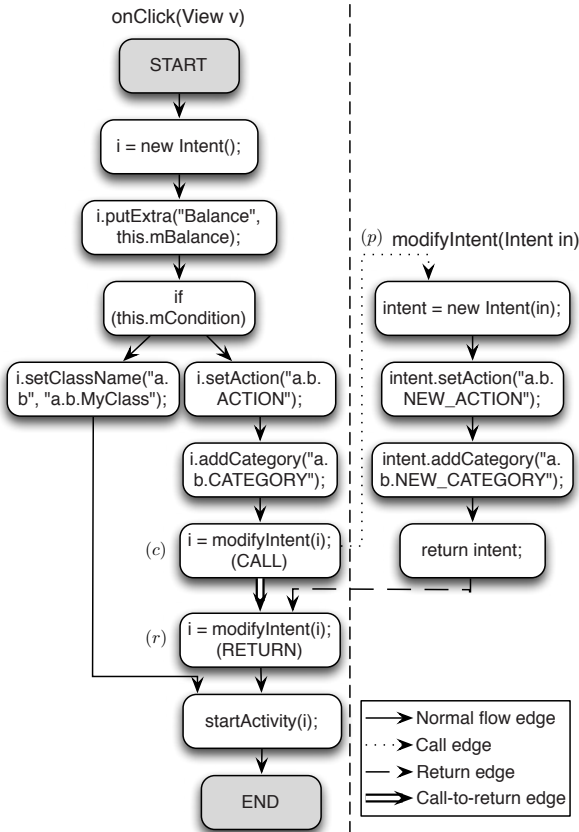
onClick(View v)

START

i = new Intent();

i.putExtra("Balance", this.mBalance);

if (this.mCondition)

i.setClassName("a.b", "a.b.MyClass");

i.setAction("a.b.ACTION");

i.addCategory("a.b.CATEGORY");

$(c)$ i = modifyIntent(i); (CALL)

$(r)$ i = modifyIntent(i); (RETURN)

startActivity(i);

END

$(p)$ modifyIntent(Intent in)

intent = new Intent(in);

intent.setAction("a.b.NEW_ACTION");

intent.addCategory("a.b.NEW_CATEGORY");

return intent;

Normal flow edge
Call edge
Return edge
Call-to-return edge